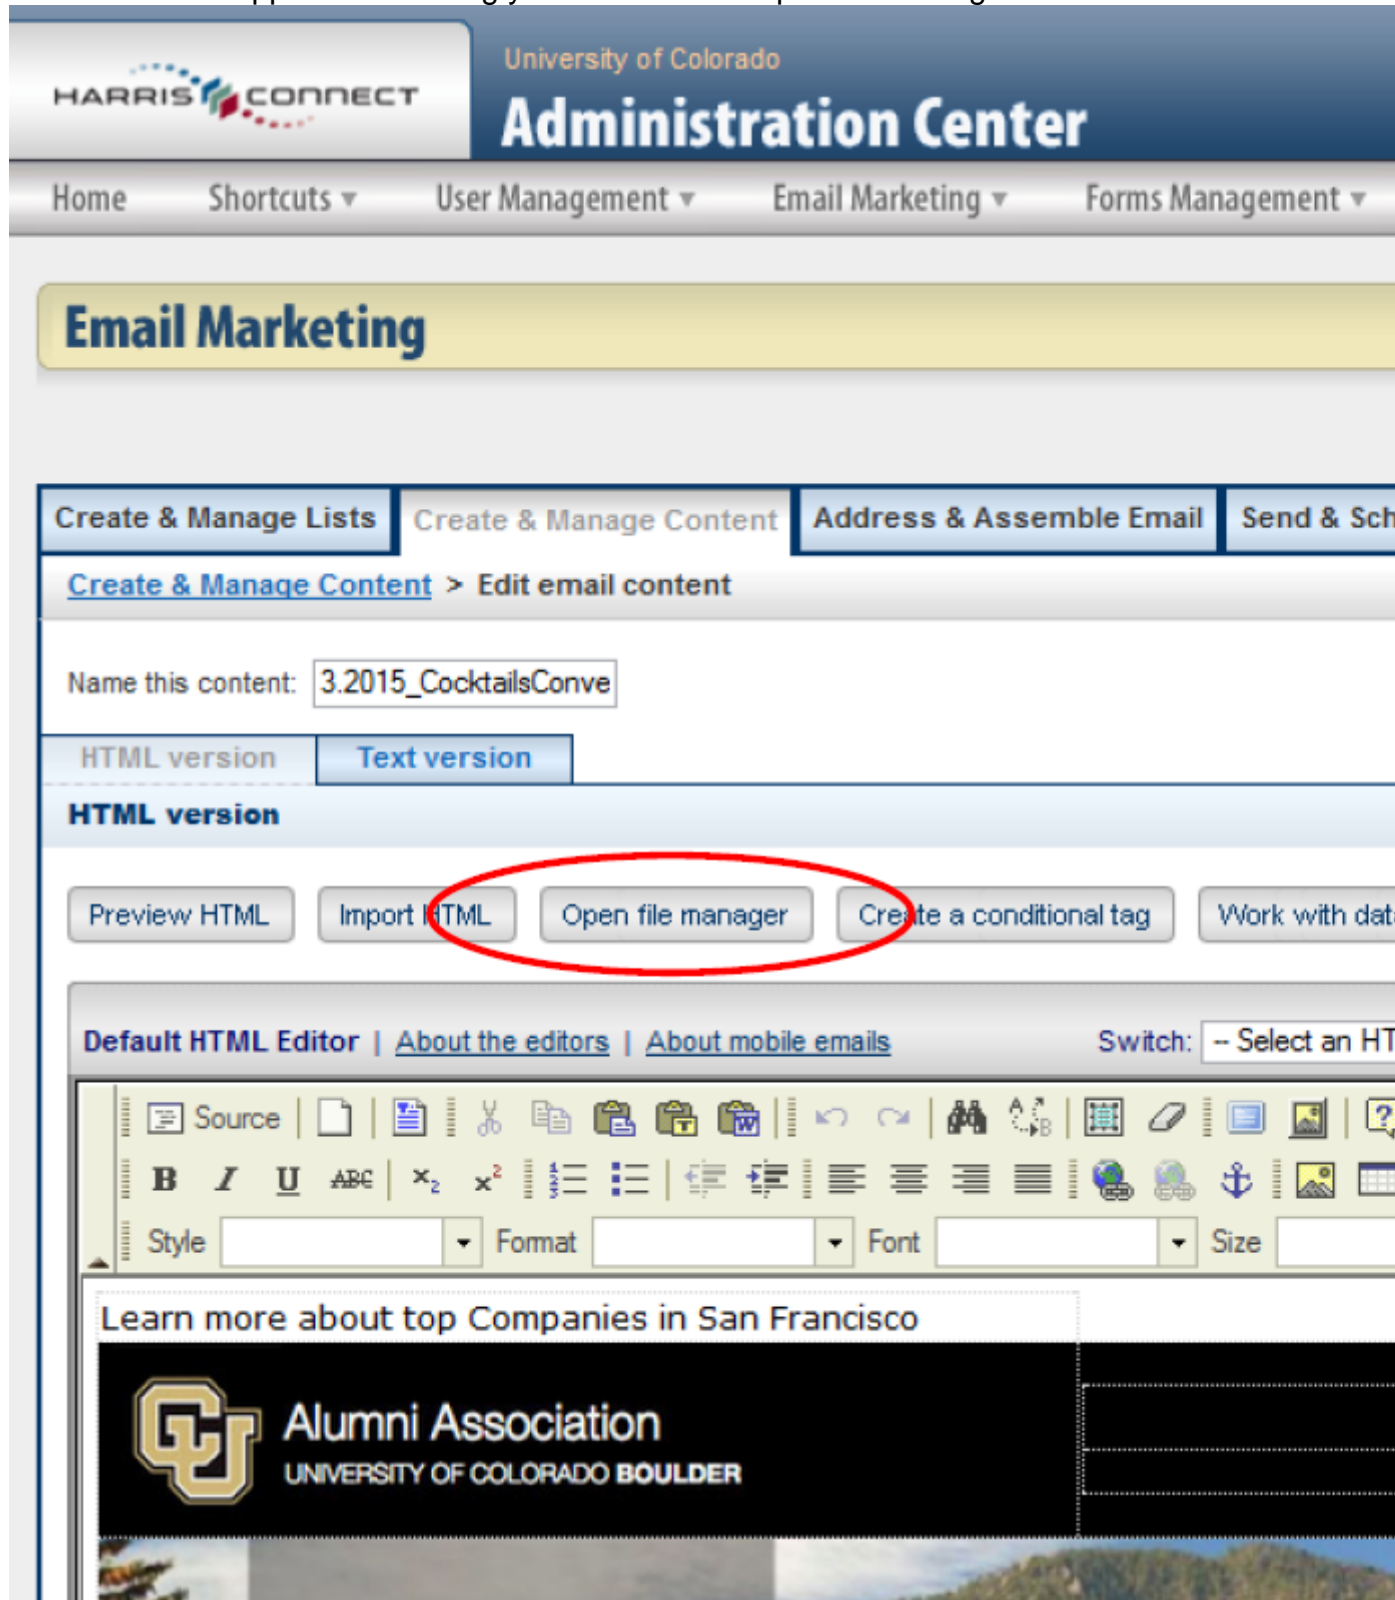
HARRIS CONNECT

University of Colorado
Administration Center

Home Shortcuts ▾ User Management ▾ Email Marketing ▾ Forms Management ▾

Email Marketing

Create & Manage Lists | Create & Manage Content | Address & Assemble Email | Send & Sch

Create & Manage Content > Edit email content

Name this content: 3.2015_CocktailsConve

HTML version | Text version

HTML version

Preview HTML | Import HTML | Open file manager | Create a conditional tag | Work with dat

Default HTML Editor | About the editors | About mobile emails Switch: -- Select an HT

Source

B I U ABC $x_2$ $x^2$

Style Format Font Size

Learn more about top Companies in San Francisco

Alumni Association
UNIVERSITY OF COLORADO BOULDER